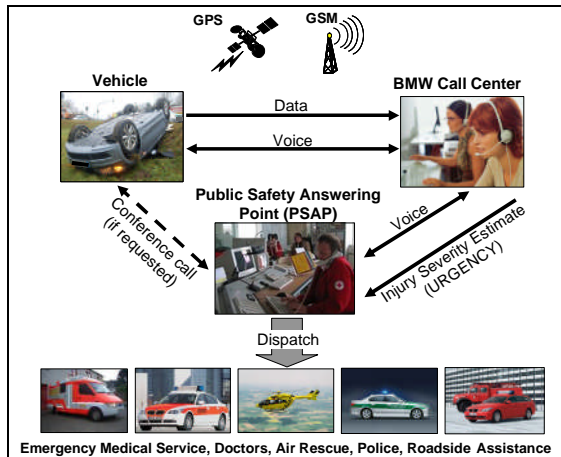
GPS

GSM

Vehicle

BMW Call Center

Data

Voice

Public Safety Answering Point (PSAP)

Conference call (if requested)

Voice

Injury Severity Estimate (URGENCY)

Dispatch

Emergency Medical Service, Doctors, Air Rescue, Police, Roadside Assistance